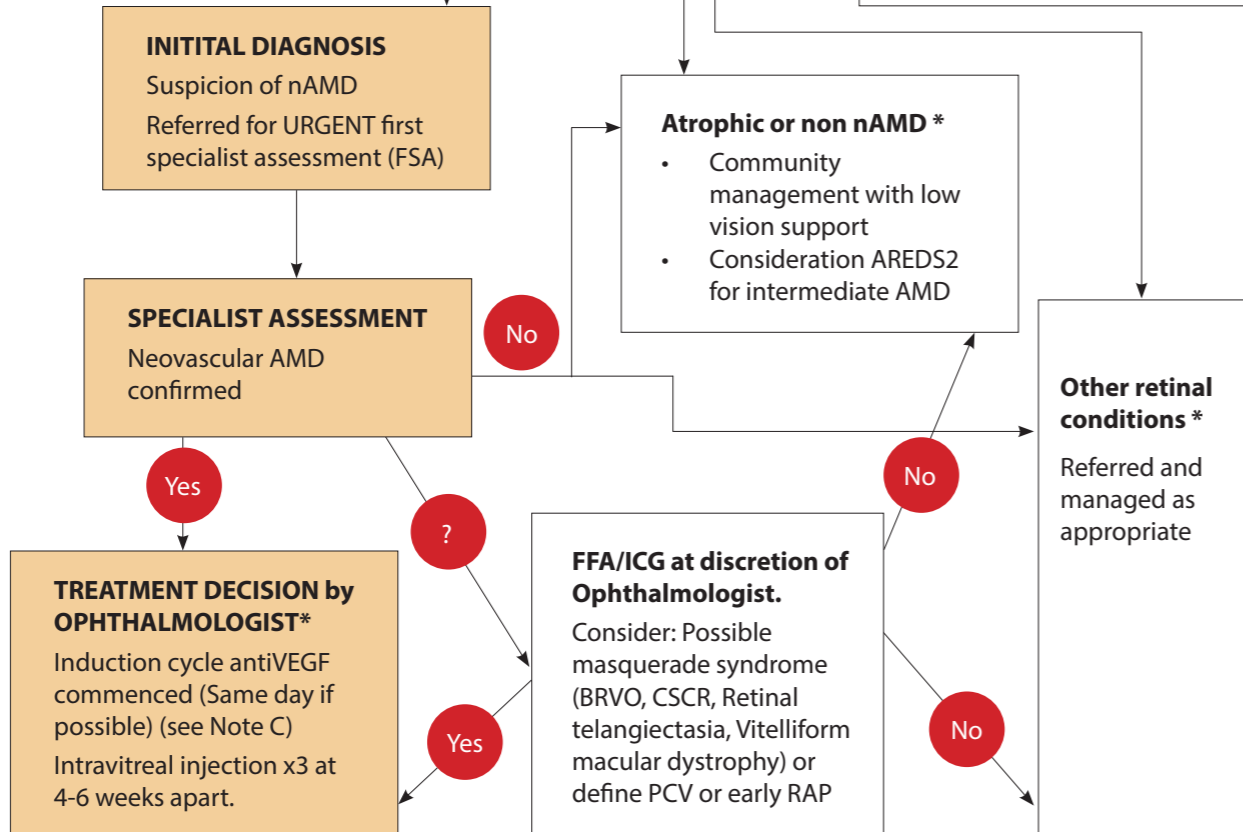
INITITAL DIAGNOSIS
Suspicion of nAMD
Referred for URGENT first specialist assessment (FSA)

Atrophic or non nAMD *
- Community management with low vision support
- Consideration AREDS2 for intermediate AMD

SPECIALIST ASSESSMENT
Neovascular AMD confirmed

No

Other retinal conditions *
Referred and managed as appropriate

Yes

No

?

TREATMENT DECISION by OPHTHALMOLOGIST*
Induction cycle antiVEGF commenced (Same day if possible) (see Note C)
Intravitreal injection x3 at 4-6 weeks apart.

FFA/ICG at discretion of Ophthalmologist.
Consider: Possible masquerade syndrome (BRVO, CSCR, Retinal telangiectasia, Vitelliform macular dystrophy) or define PCV or early RAP

Yes

No